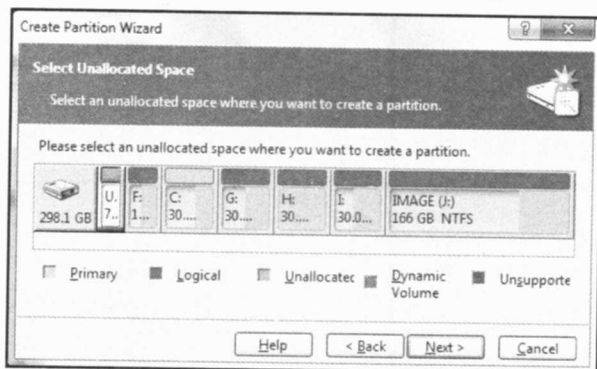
Create Partition Wizard

?

X

Select Unallocated Space

Select an unallocated space where you want to create a partition.

Please select an unallocated space where you want to create a partition.

298.1 GB

U.
7...

F:
1...

C:
30...

G:
30...

H:
30...

I:
30.0...

IMAGE (J:)
166 GB NTFS

Primary

Logical

Unallocatec

Dynamic Volume

Unsupporte

Help

< Back

Next >

Cancel